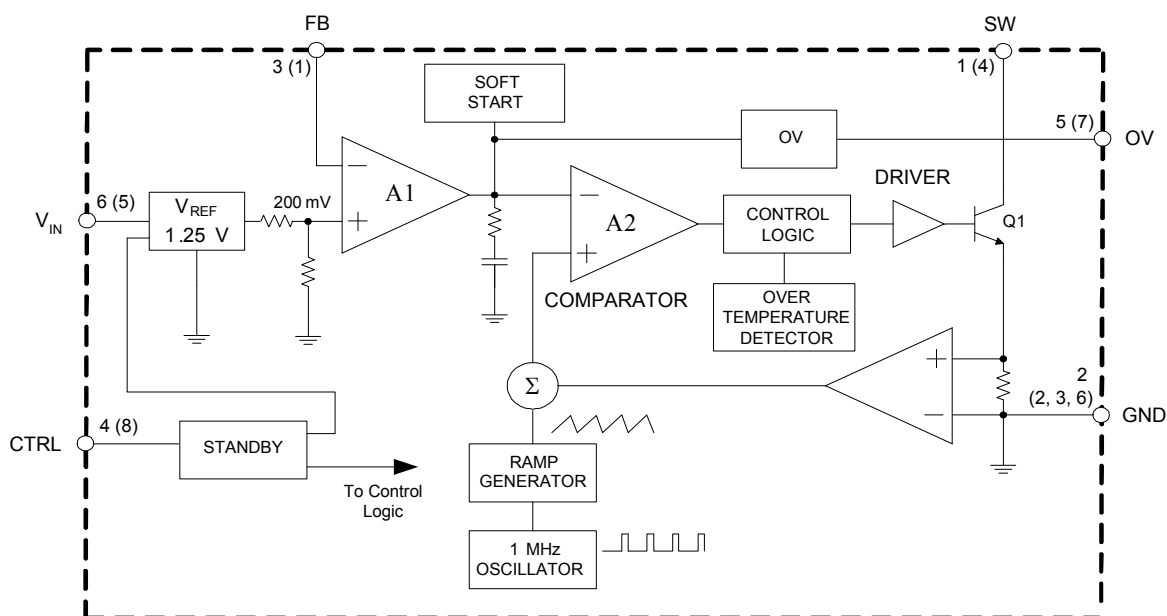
FB

3 (1)

SW

1 (4)

SOFT START

OV

5 (7)

OV

DRIVER

$V_{IN}$

6 (5)

$V_{REF}$
1.25 V

200 mV

A1

A2

CONTROL LOGIC

Q1

COMPARATOR

OVER TEMPERATURE DETECTOR

Σ

2
(2, 3, 6)

GND

CTRL

4 (8)

STANDBY

To Control Logic

RAMP GENERATOR

1 MHz OSCILLATOR